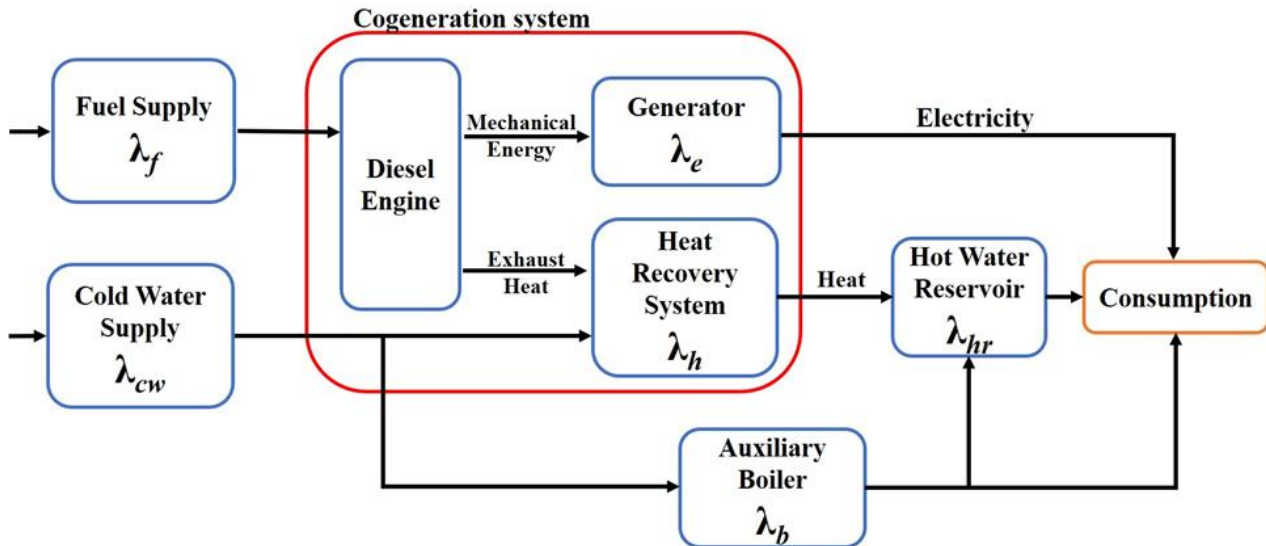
Cogeneration system

Fuel Supply
$\lambda_f$

Diesel Engine

Mechanical Energy

Generator
$\lambda_e$

Electricity

Exhaust Heat

Heat Recovery System
$\lambda_h$

Heat

Hot Water Reservoir
$\lambda_{hr}$

Consumption

Cold Water Supply
$\lambda_{cw}$

Auxiliary Boiler
$\lambda_b$